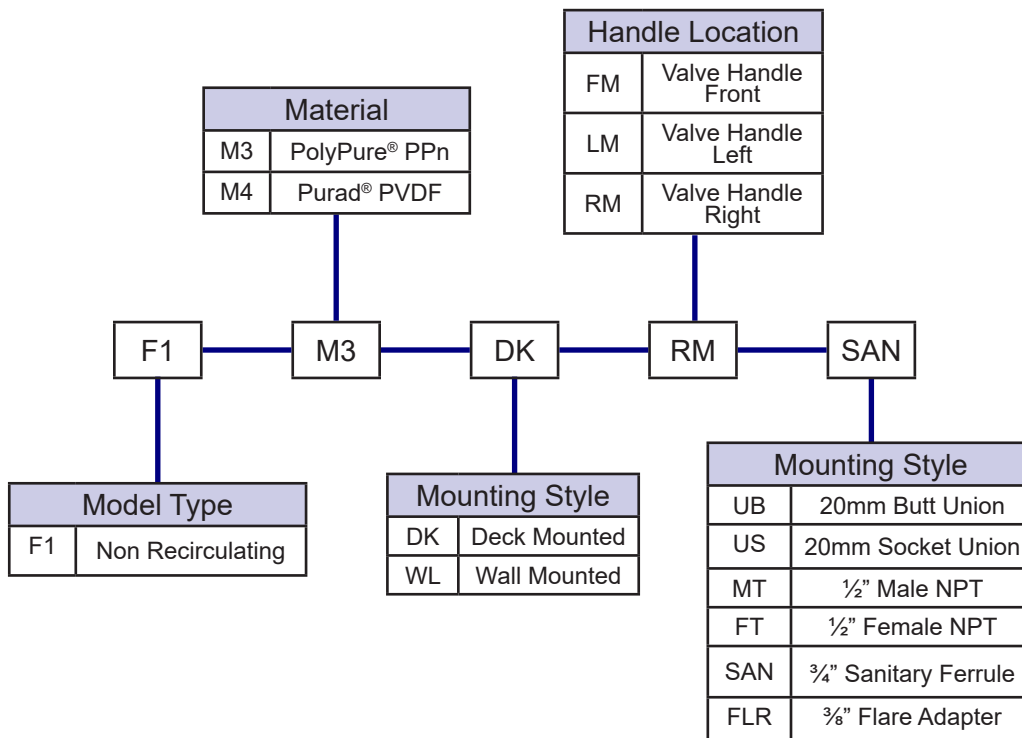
Handle Location

| FM | Valve Handle Front |
|---|---|
| LM | Valve Handle Left |
| RM | Valve Handle Right |

Material

| M3 | PolyPure® PPn |
|---|---|
| M4 | Purad® PVDF |

F1 M3 DK RM SAN

Model Type

| F1 | Non Recirculating |
|---|---|

Mounting Style

| DK | Deck Mounted |
|---|---|
| WL | Wall Mounted |

Mounting Style

| UB | 20mm Butt Union |
|---|---|
| US | 20mm Socket Union |
| MT | ½" Male NPT |
| FT | ½" Female NPT |
| SAN | ¾" Sanitary Ferrule |
| FLR | ⅜" Flare Adapter |